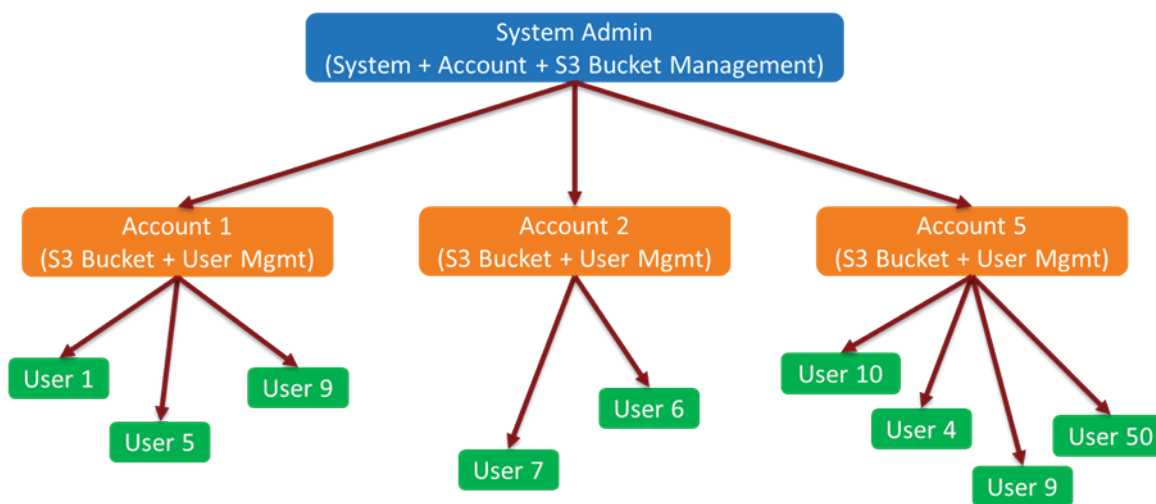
System Admin
(System + Account + S3 Bucket Management)

Account 1
(S3 Bucket + User Mgmt)

Account 2
(S3 Bucket + User Mgmt)

Account 5
(S3 Bucket + User Mgmt)

User 1

User 5

User 9

User 7

User 6

User 10

User 4

User 9

User 50